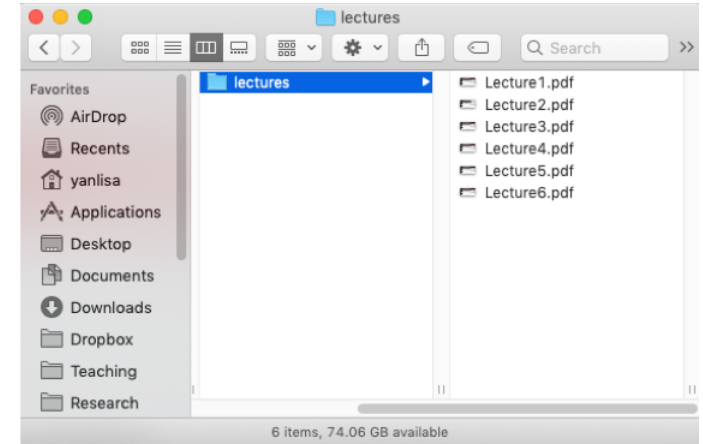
lectures

Search

Favorites
AirDrop
Recents
yanlisa
Applications
Desktop
Documents
Downloads
Dropbox
Teaching
Research

lectures

Lecture1.pdf
Lecture2.pdf
Lecture3.pdf
Lecture4.pdf
Lecture5.pdf
Lecture6.pdf

6 items, 74.06 GB available